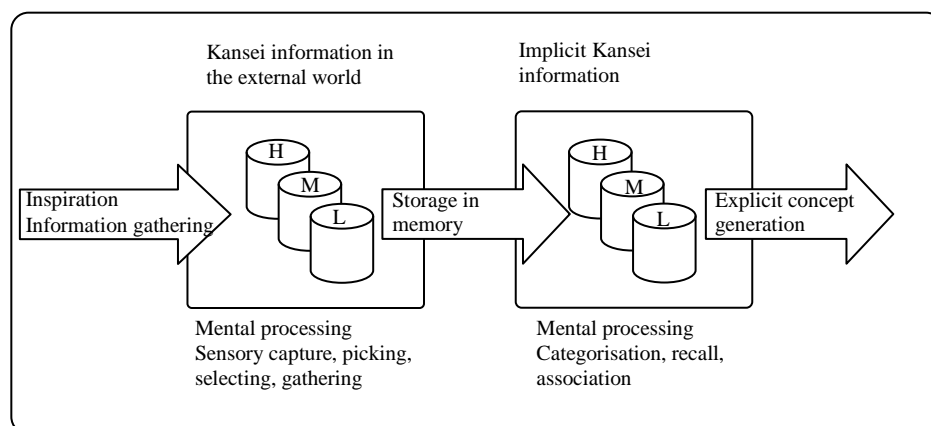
Kansei information in the external world

Implicit Kansei information

Inspiration
Information gathering

H

M

L

Storage in memory

H

M

L

Explicit concept generation

Mental processing
Sensory capture, picking, selecting, gathering

Mental processing
Categorisation, recall, association